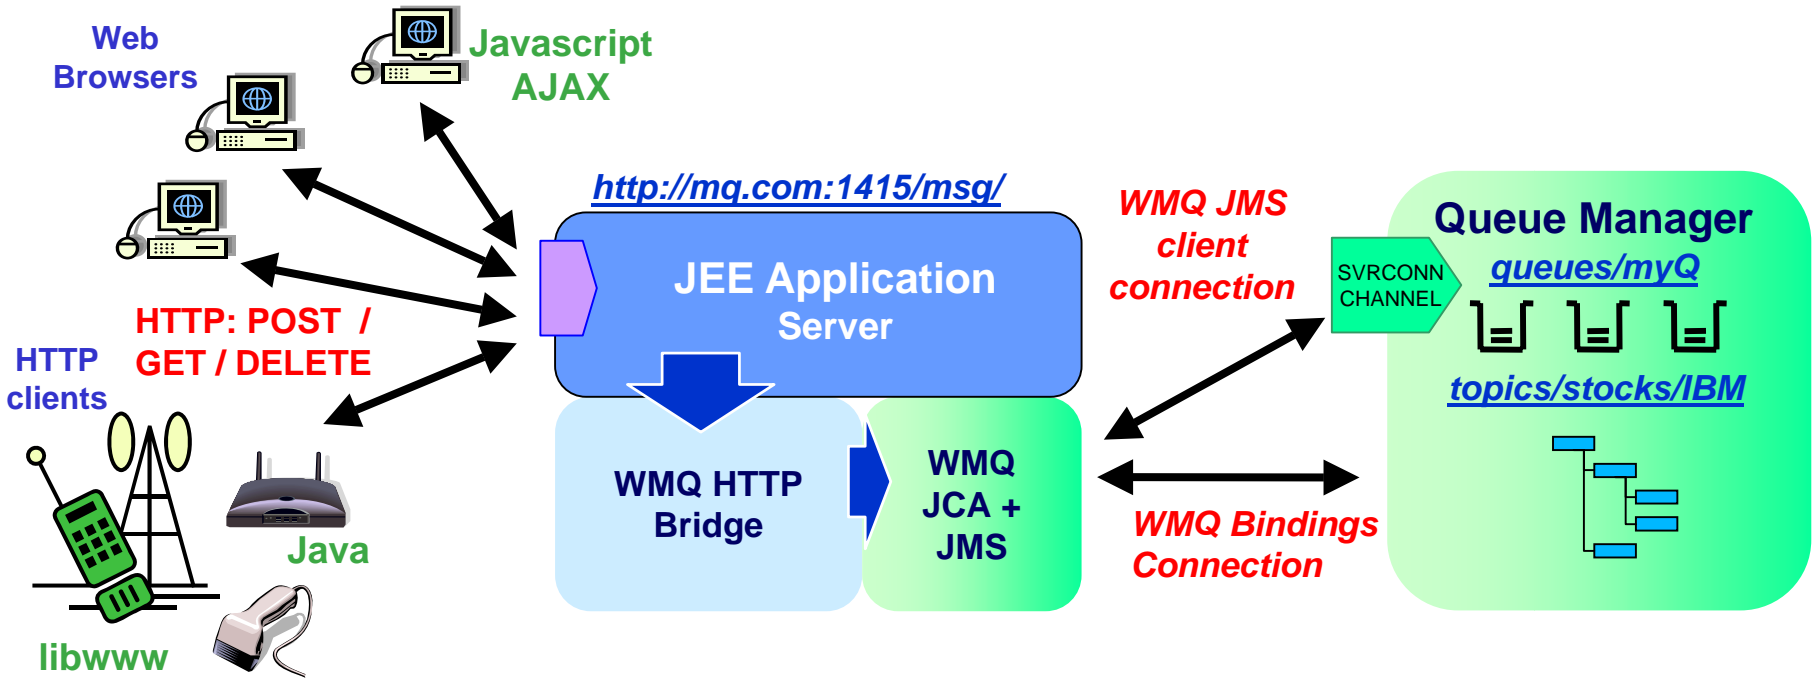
Web Browsers

Javascript AJAX

http://mq.com:1415/msg/

WMQ JMS client connection

Queue Manager

queues/myQ

SVRCONN CHANNEL

JEE Application Server

HTTP: POST / GET / DELETE

HTTP clients

topics/stocks/IBM

WMQ HTTP Bridge

WMQ JCA + JMS

WMQ Bindings Connection

Java

libwww